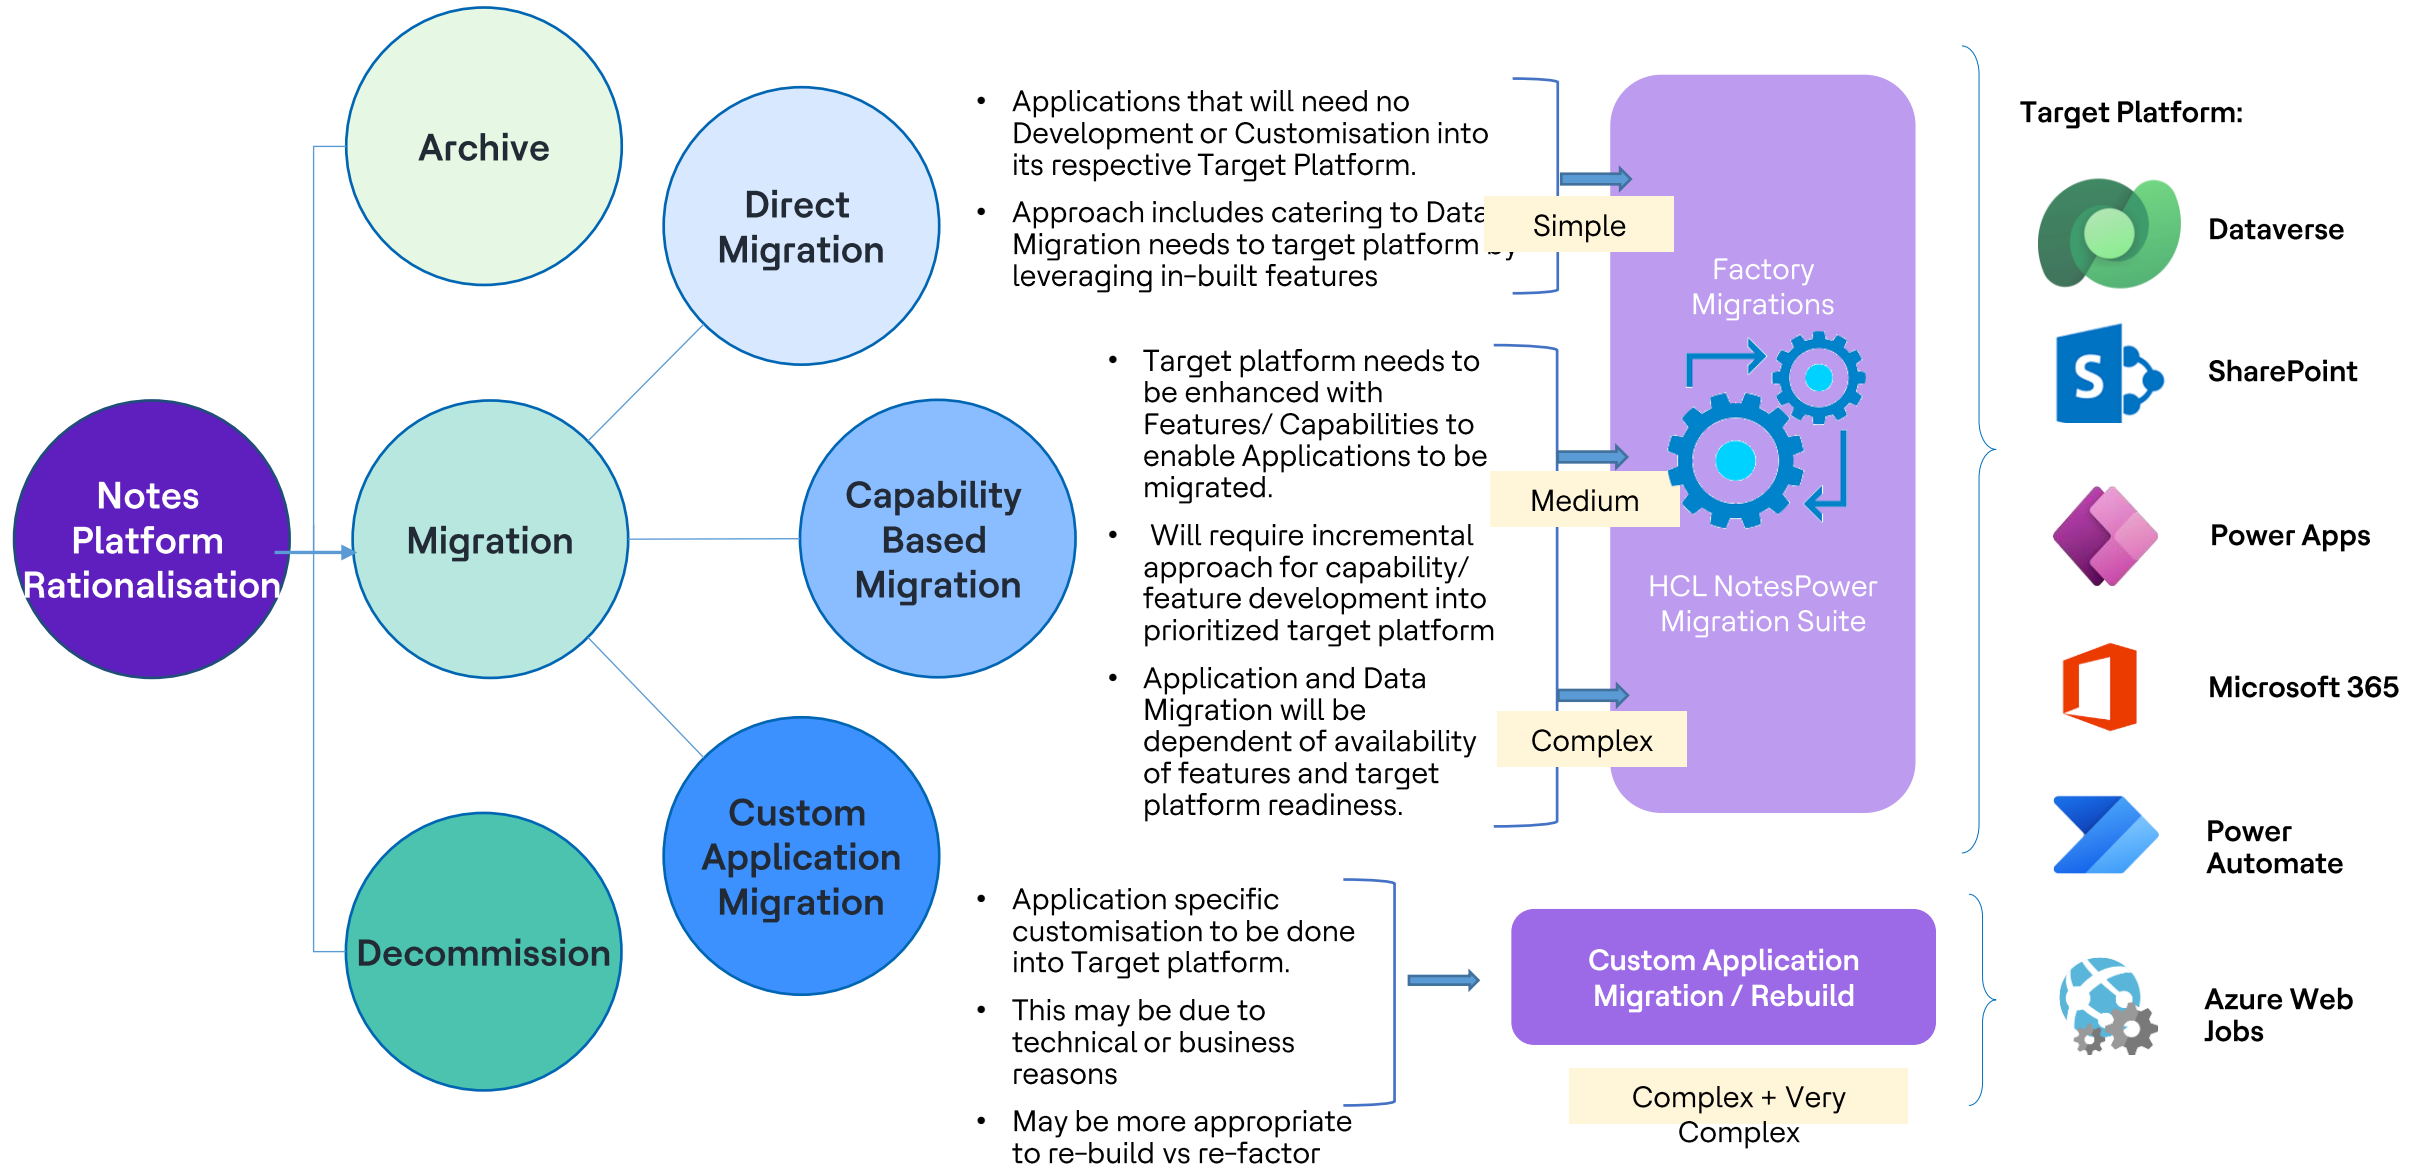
Notes Platform Rationalisation

Archive

Migration

Decommission

Direct Migration

Capability Based Migration

Custom Application Migration

• Applications that will need no Development or Customisation into its respective Target Platform.

• Approach includes catering to Data Migration needs to target platform by leveraging in-built features

Simple

• Target platform needs to be enhanced with Features/ Capabilities to enable Applications to be migrated.

• Will require incremental approach for capability/ feature development into prioritized target platform

• Application and Data Migration will be dependent of availability of features and target platform readiness.

Medium

Complex

Factory Migrations

HCL NotesPower Migration Suite

• Application specific customisation to be done into Target platform.

• This may be due to technical or business reasons

• May be more appropriate to re-build vs re-factor

Custom Application Migration / Rebuild

Complex + Very Complex

Target Platform:

Dataverse

SharePoint

Power Apps

Microsoft 365

Power Automate

Azure Web Jobs